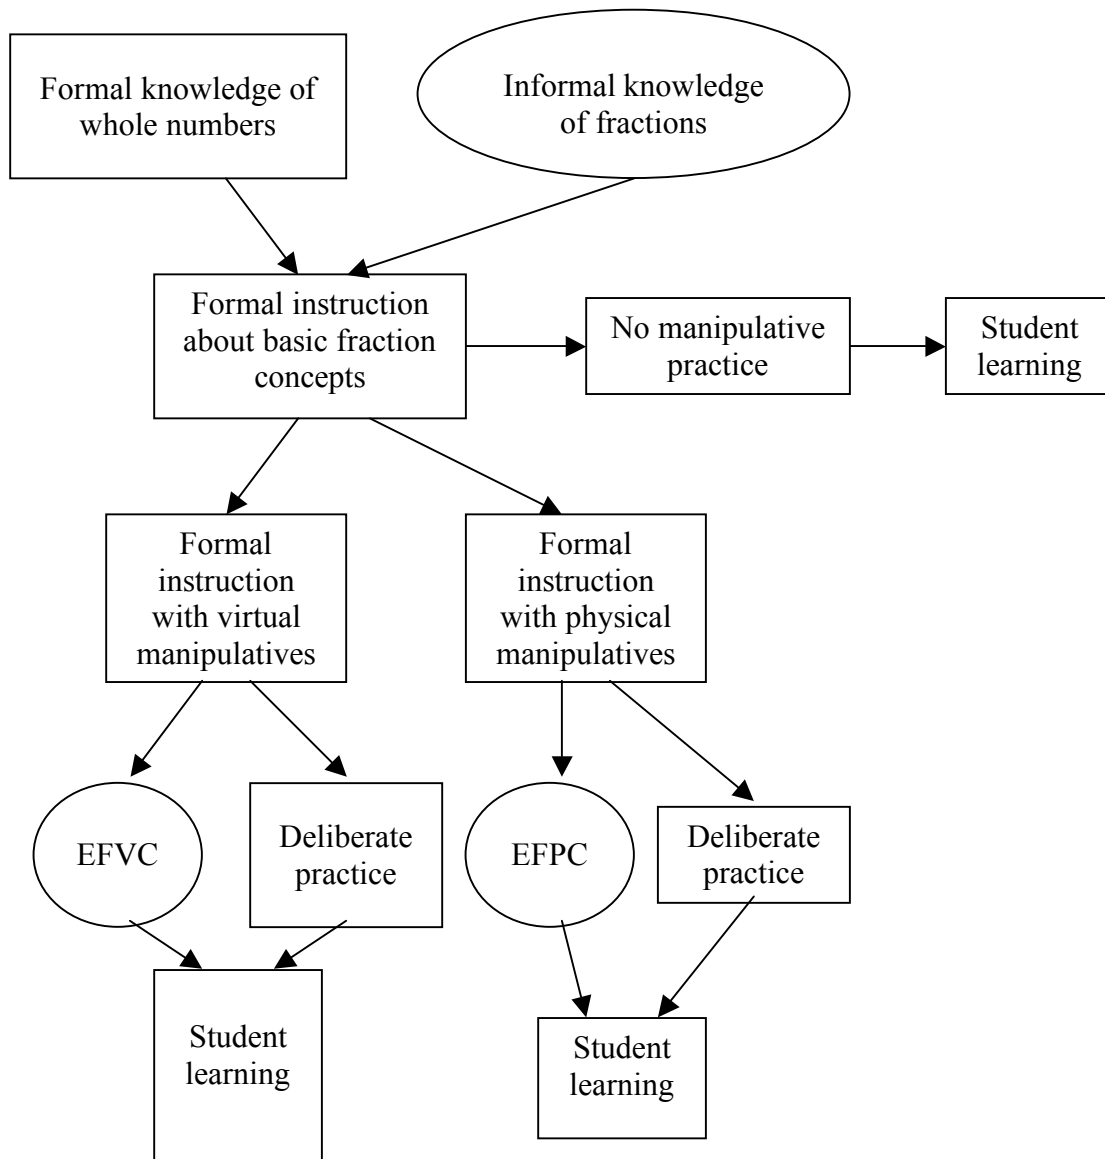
Formal knowledge of whole numbers

Informal knowledge of fractions

Formal instruction about basic fraction concepts

No manipulative practice

Student learning

Formal instruction with virtual manipulatives

Formal instruction with physical manipulatives

EFVC

Deliberate practice

EFPC

Deliberate practice

Student learning

Student learning